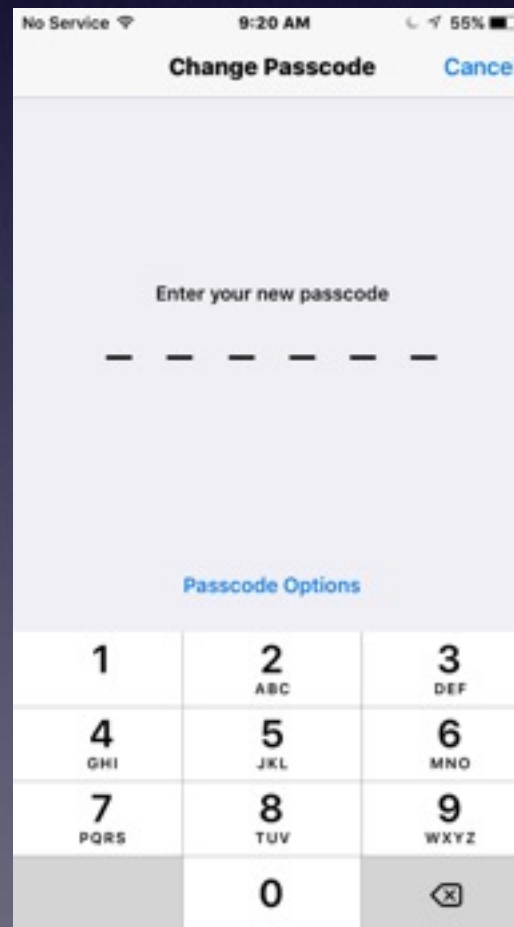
No Service 9:20 AM 55%

Change Passcode Cance

Enter your new passcode

_ _ _ _ _ _

Passcode Options

| 1 | 2 ABC | 3 DEF |
|---|---|---|
| 4 GHI | 5 JKL | 6 MNO |
| 7 PQRS | 8 TUV | 9 WXYZ |
| | 0 | |